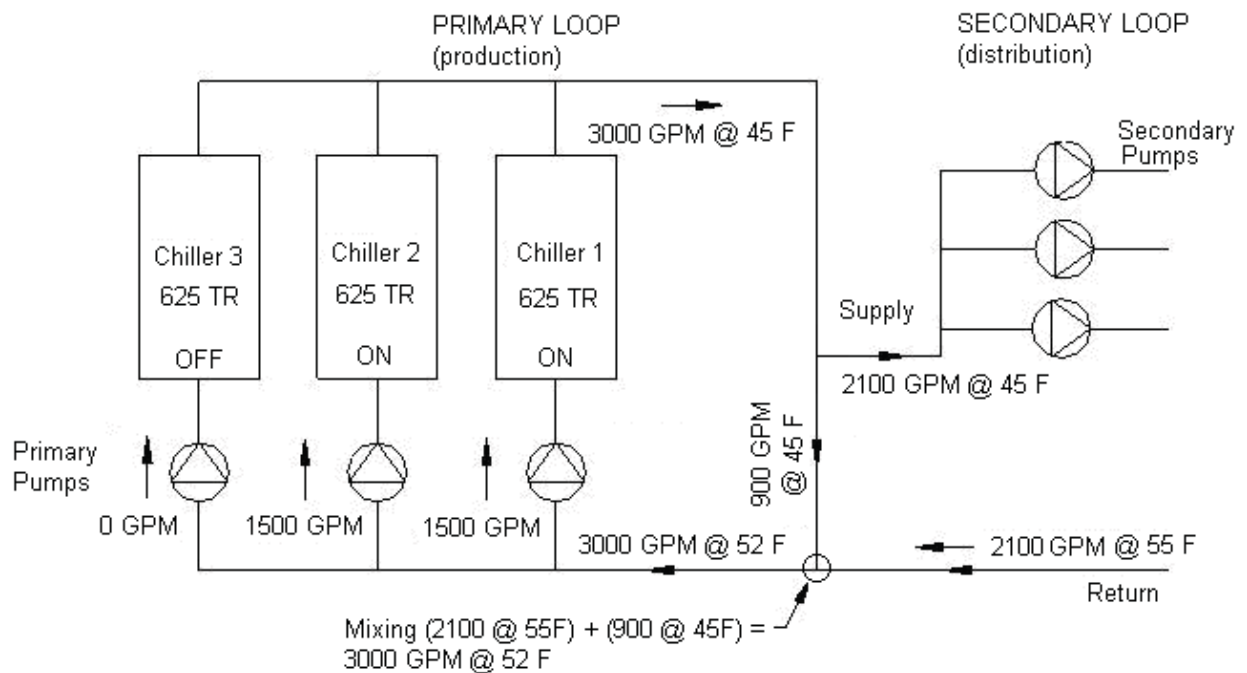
PRIMARY LOOP
(production)

SECONDARY LOOP
(distribution)

3000 GPM @ 45 F

Secondary Pumps

Chiller 3
625 TR
OFF

Chiller 2
625 TR
ON

Chiller 1
625 TR
ON

Supply

2100 GPM @ 45 F

900 GPM @ 45 F

Primary Pumps

0 GPM

1500 GPM

1500 GPM

3000 GPM @ 52 F

2100 GPM @ 55 F

Return

Mixing (2100 @ 55F) + (900 @ 45F) =
3000 GPM @ 52 F